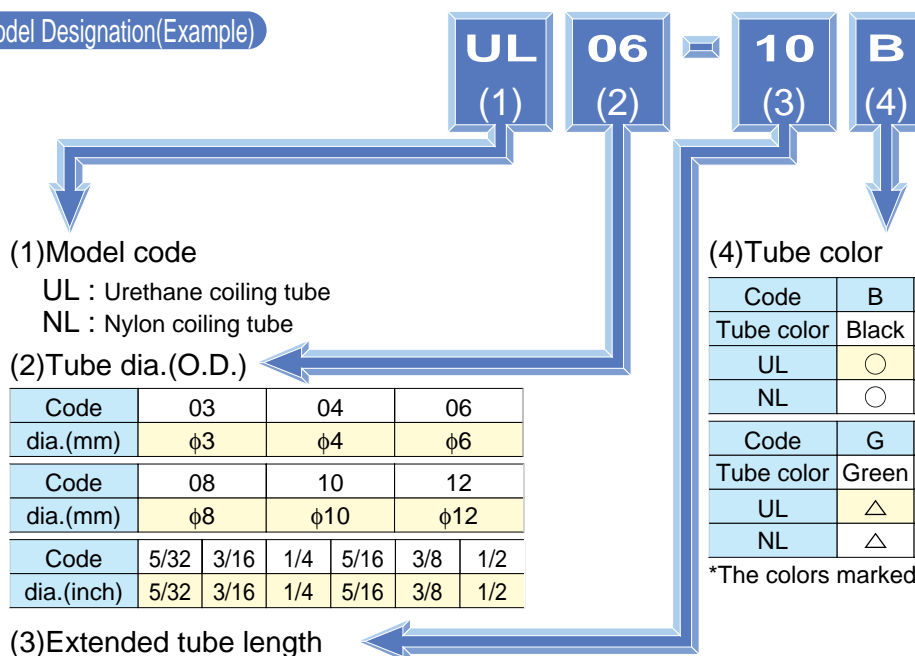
odel Designation(Example)

UL (1) 06 (2) - 10 (3) B (4)

(1)Model code
UL : Urethane coiling tube
NL : Nylon coiling tube

(2)Tube dia.(O.D.)

| Code | 03 | 04 | 06 |
|---|---|---|---|
| dia.(mm) | $\phi3$ | $\phi4$ | $\phi6$ |

| Code | 08 | 10 | 12 |
|---|---|---|---|
| dia.(mm) | $\phi8$ | $\phi10$ | $\phi12$ |

| Code | 5/32 | 3/16 | 1/4 | 5/16 | 3/8 | 1/2 |
|---|---|---|---|---|---|---|
| dia.(inch) | 5/32 | 3/16 | 1/4 | 5/16 | 3/8 | 1/2 |

(3)Extended tube length

(4)Tube color

| Code | B |
|---|---|
| Tube color | Black |
| UL | ○ |
| NL | ○ |

| Code | G |
|---|---|
| Tube color | Green |
| UL | △ |
| NL | △ |

*The colors marked